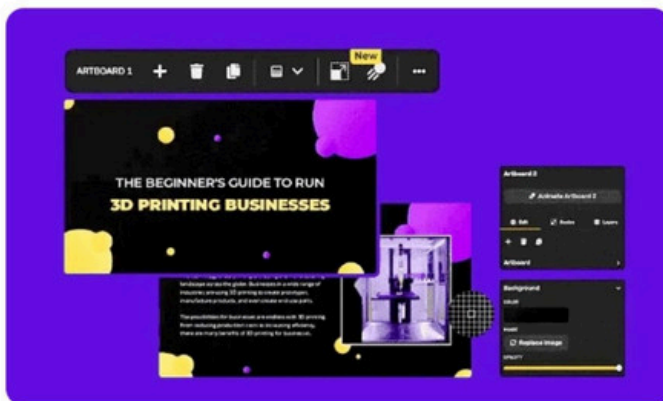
ARTBOARD 1

New

THE BEGINNER'S GUIDE TO RUN
3D PRINTING BUSINESSES

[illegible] landscape across the globe. Businesses in a wide range of industries are using 3D printing to create prototypes, manufacture products, and even create entire parts.

The possibilities for businesses are endless with 3D printing from reducing production costs to increasing efficiency, there are many benefits of 3D printing for businesses.

Artboard 2
Activate Artboard 2
Edit
Styles
Layers
Artboard

Background
COLOR
IMAGE
Replace Image
OPACITY